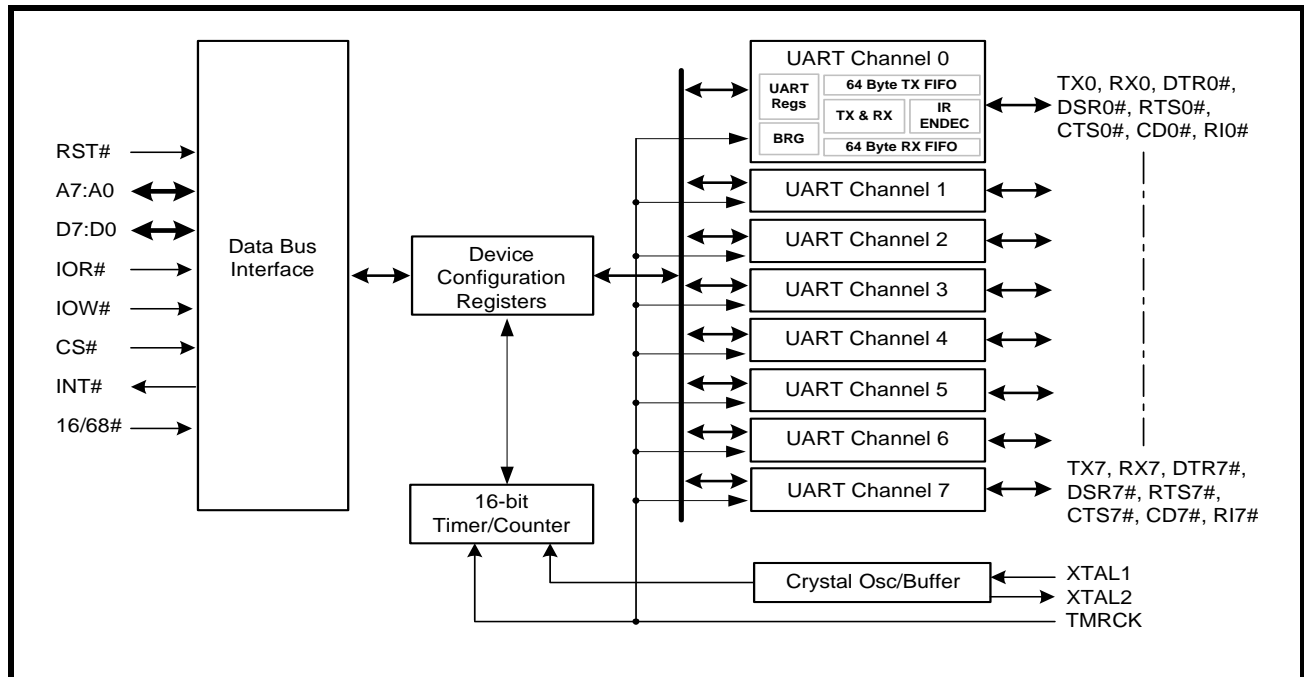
RST#
A7:A0
D7:D0
IOR#
IOW#
CS#
INT#
16/68#

Data Bus Interface

Device Configuration Registers

16-bit Timer/Counter

UART Channel 0
UART Regs
BRG
64 Byte TX FIFO
TX & RX
IR ENDEC
64 Byte RX FIFO

TX0, RX0, DTR0#, DSR0#, RTS0#, CTS0#, CD0#, RI0#

UART Channel 1
UART Channel 2
UART Channel 3
UART Channel 4
UART Channel 5
UART Channel 6
UART Channel 7

TX7, RX7, DTR7#, DSR7#, RTS7#, CTS7#, CD7#, RI7#

Crystal Osc/Buffer

XTAL1
XTAL2
TMRCK